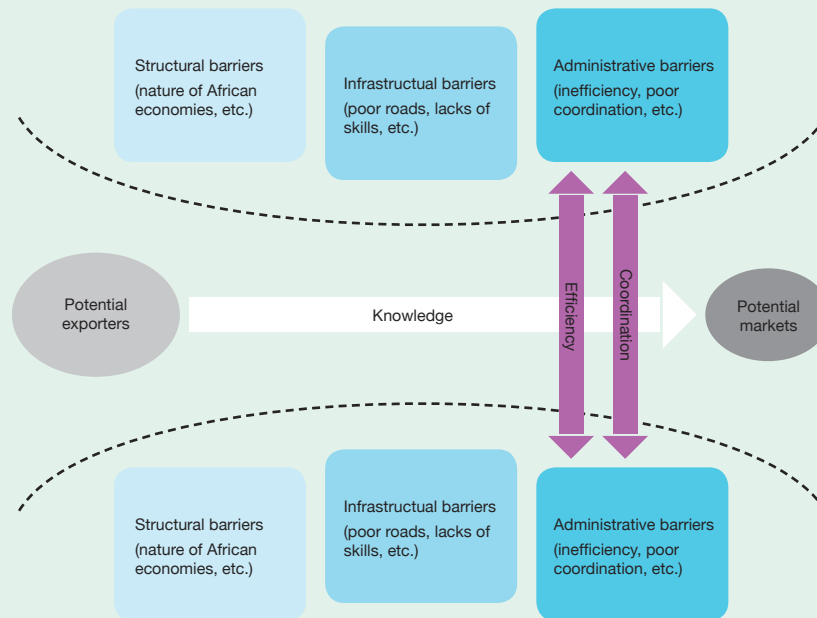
Structural barriers (nature of African economies, etc.)

Infrastructual barriers (poor roads, lacks of skills, etc.)

Administrative barriers (inefficiency, poor coordination, etc.)

Potential exporters

Knowledge

Efficiency

Coordination

Potential markets

Structural barriers (nature of African economies, etc.)

Infrastructual barriers (poor roads, lacks of skills, etc.)

Administrative barriers (inefficiency, poor coordination, etc.)